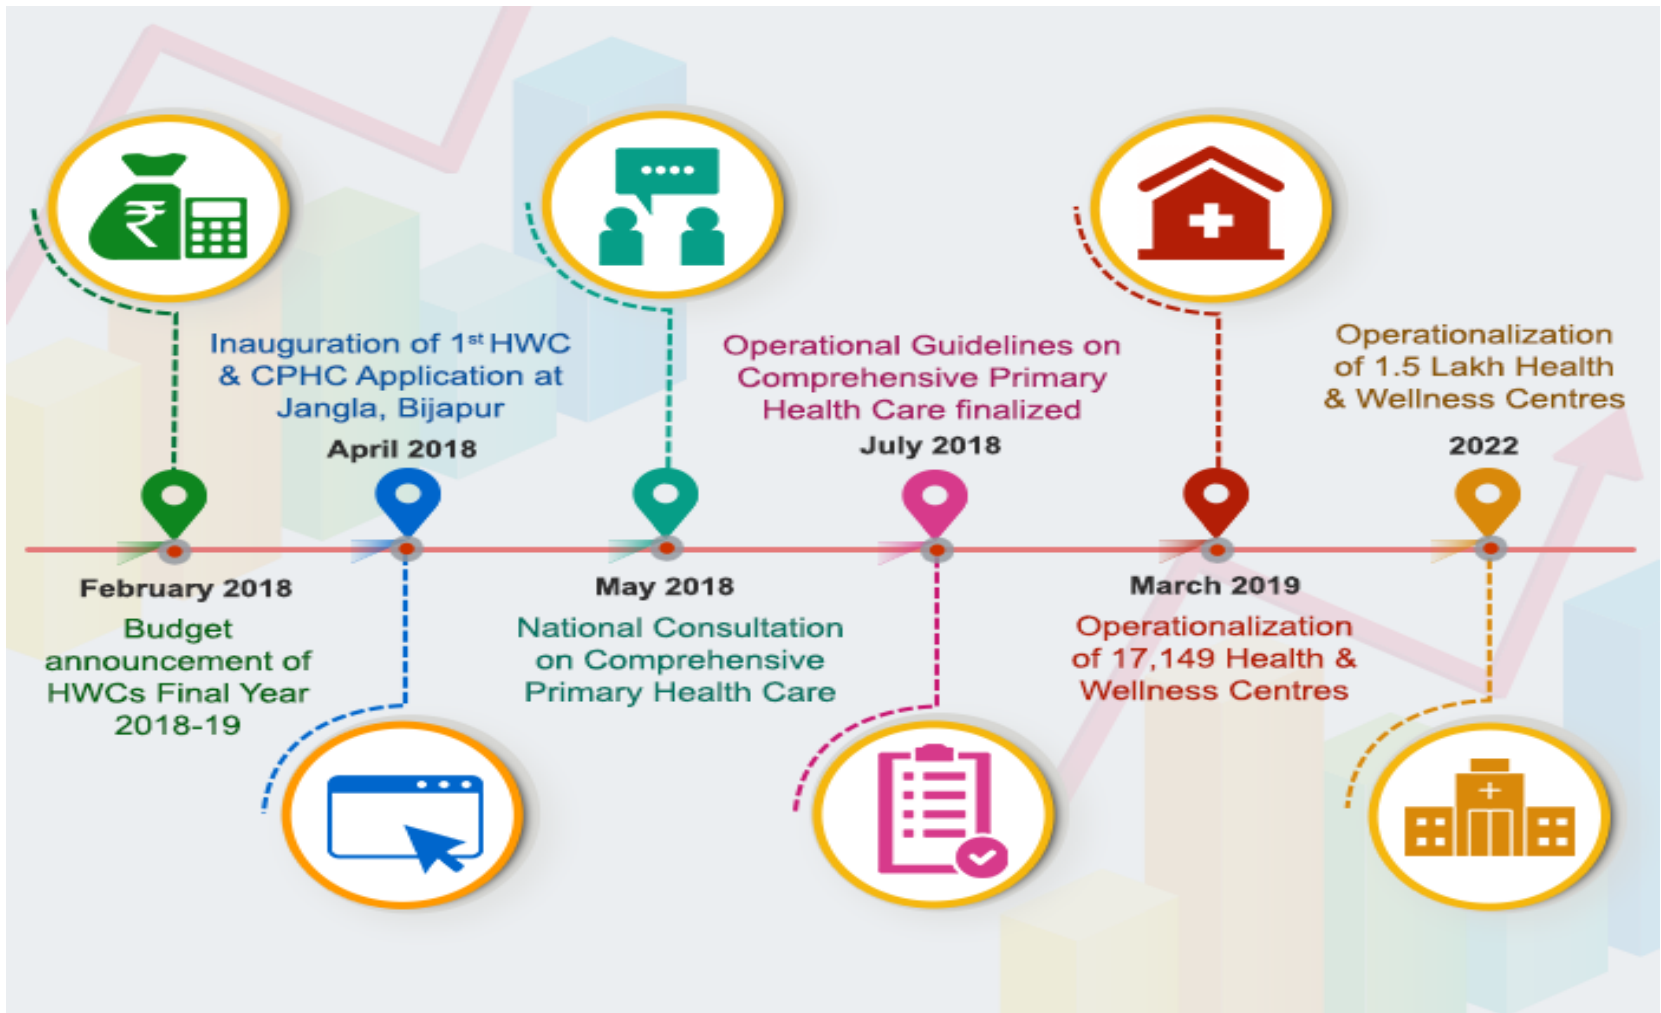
Inauguration of 1$^{st}$ HWC & CPHC Application at Jangla, Bijapur

April 2018

Operational Guidelines on Comprehensive Primary Health Care finalized

July 2018

Operationalization of 1.5 Lakh Health & Wellness Centres

2022

February 2018

Budget announcement of HWCs Final Year 2018-19

May 2018

National Consultation on Comprehensive Primary Health Care

March 2019

Operationalization of 17,149 Health & Wellness Centres